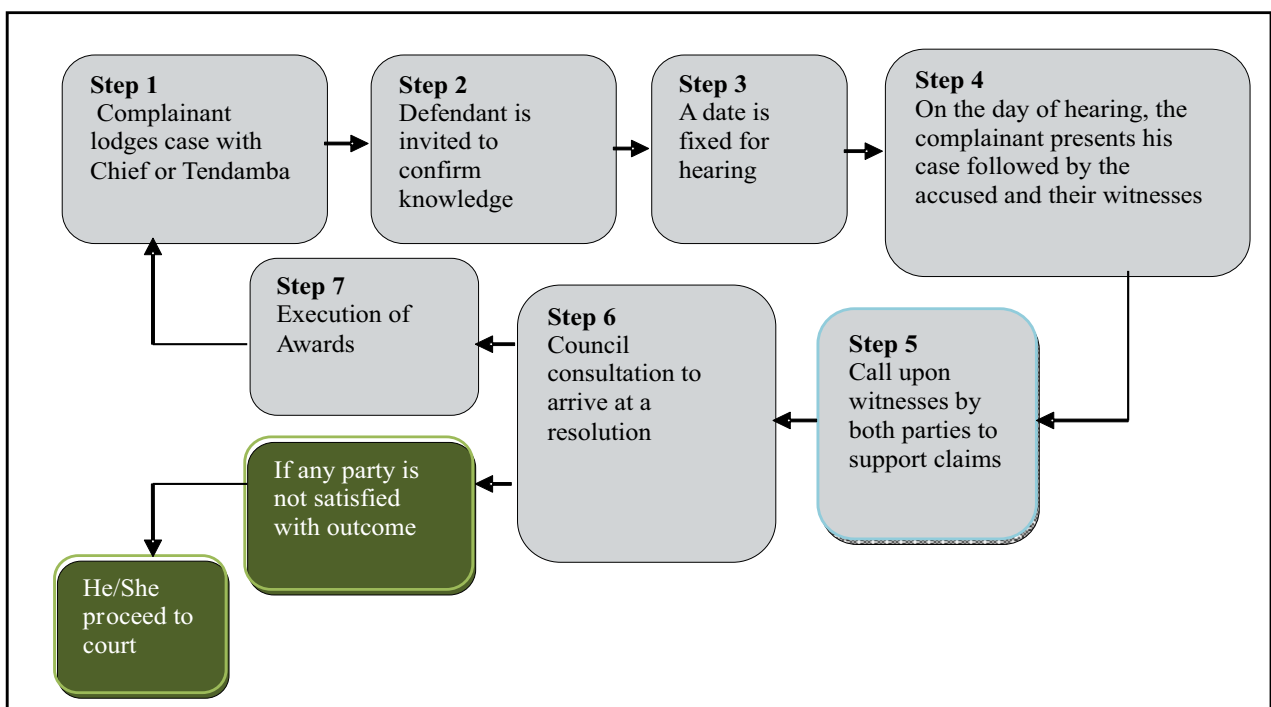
**Step 1**
Complainant lodges case with Chief or Tendamba

**Step 2**
Defendant is invited to confirm knowledge

**Step 3**
A date is fixed for hearing

**Step 4**
On the day of hearing, the complainant presents his case followed by the accused and their witnesses

**Step 5**
Call upon witnesses by both parties to support claims

**Step 6**
Council consultation to arrive at a resolution

**Step 7**
Execution of Awards

If any party is not satisfied with outcome

He/She proceed to court